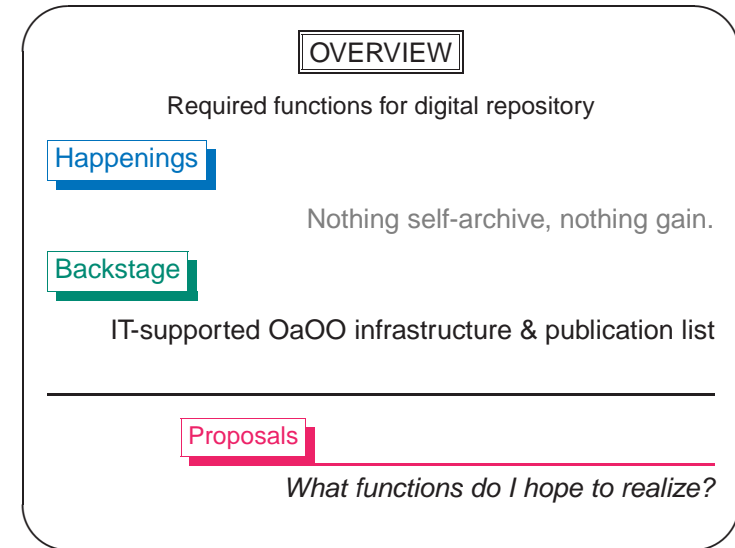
OVERVIEW

Required functions for digital repository

Happenings

Nothing self-archive, nothing gain.

Backstage

IT-supported OaOO infrastructure & publication list

Proposals

*What functions do I hope to realize?*